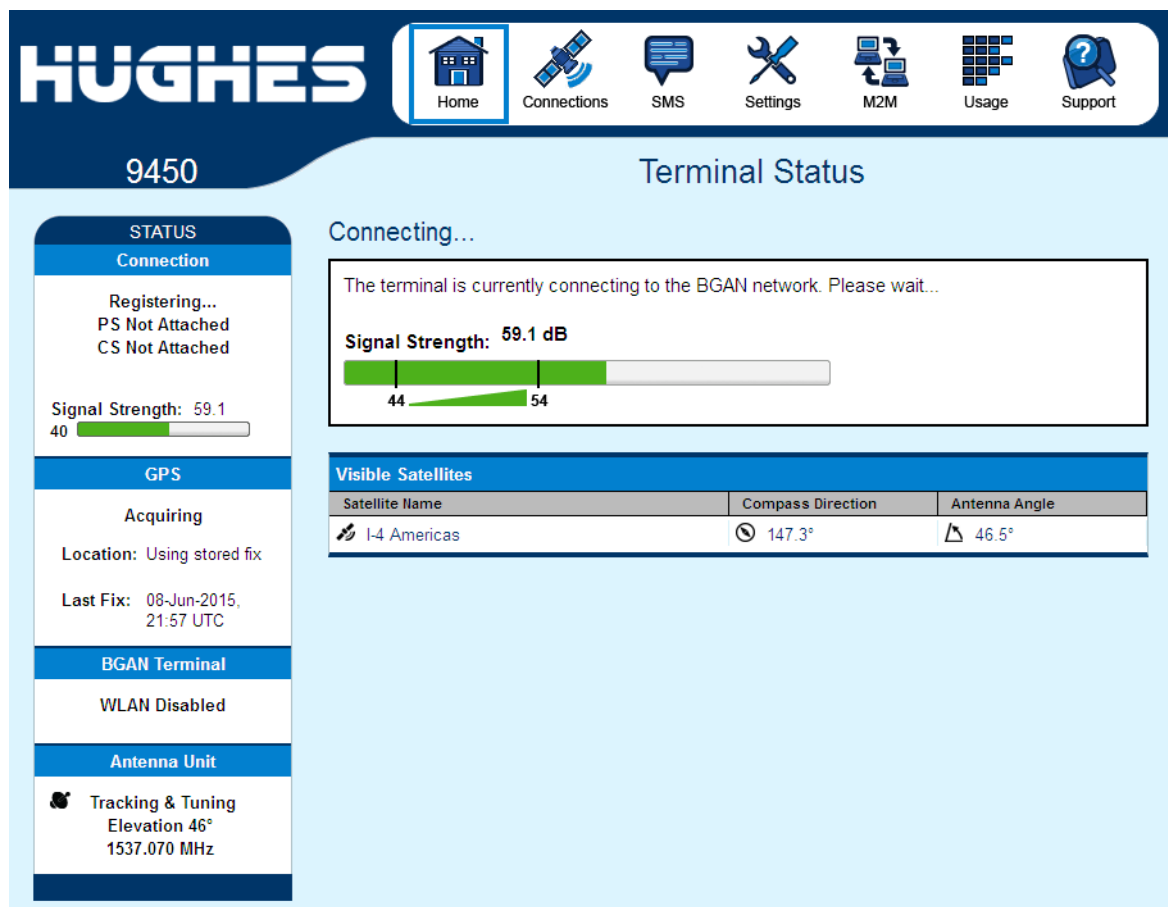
HUGHES

Home Connections SMS Settings M2M Usage Support

9450

Terminal Status

STATUS

Connection

Registering...
PS Not Attached
CS Not Attached

Signal Strength: 59.1
40

GPS

Acquiring

Location: Using stored fix

Last Fix: 08-Jun-2015, 21:57 UTC

BGAN Terminal

WLAN Disabled

Antenna Unit

Tracking & Tuning
Elevation 46°
1537.070 MHz

Connecting...

The terminal is currently connecting to the BGAN network. Please wait...

Signal Strength: 59.1 dB

44 54

Visible Satellites

| Satellite Name | Compass Direction | Antenna Angle |
|---|---|---|
| I-4 Americas | 147.3° | 46.5° |